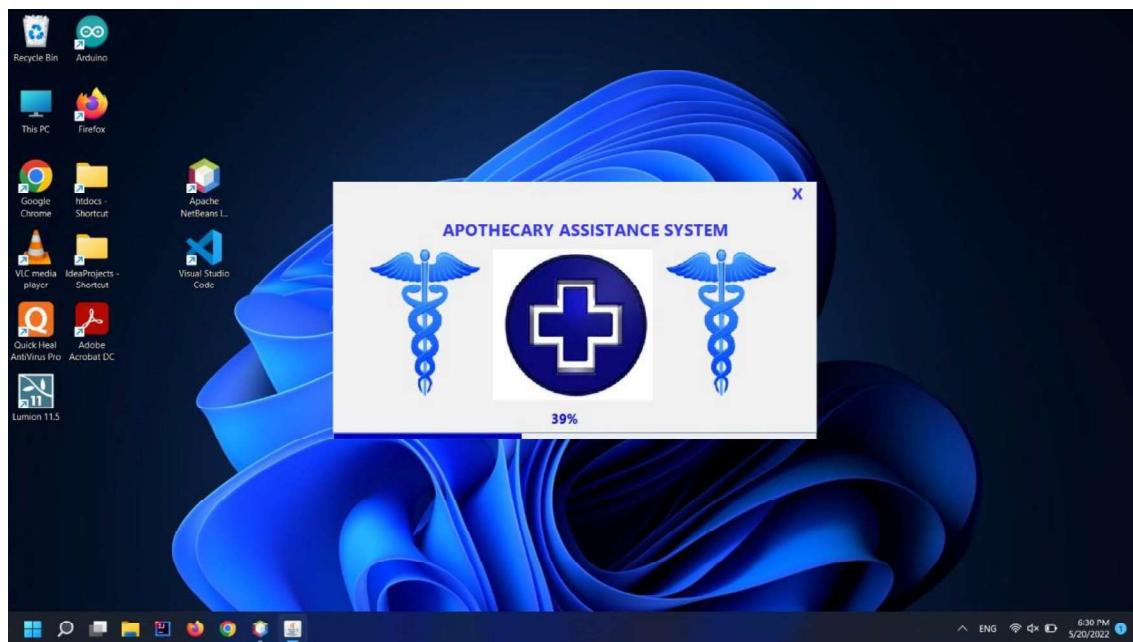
Recycle Bin

Arduino

This PC

Firefox

Google Chrome

htdocs - Shortcut

Apache NetBeans I...

VLC media player

IdeaProjects - Shortcut

Visual Studio Code

Quick Heal AntiVirus Pro

Adobe Acrobat DC

Lumion 11.5

X

APOTHECARY ASSISTANCE SYSTEM

39%

ENG

6:30 PM
5/20/2022